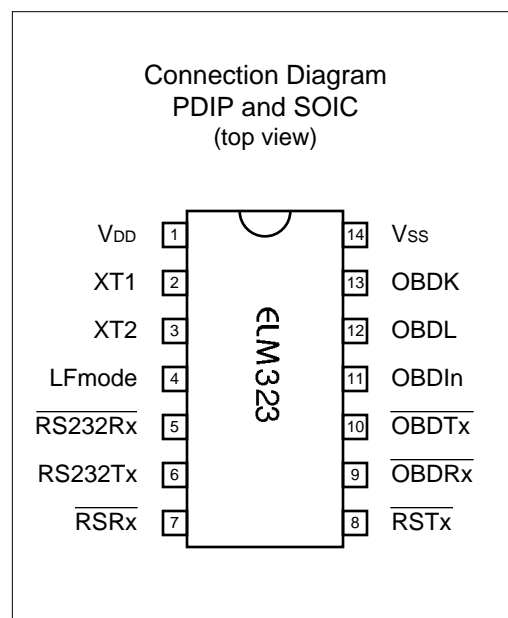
Connection Diagram
PDIP and SOIC
(top view)

| | | | |
|---|---|---|---|
| $V_{DD}$ | 1 | 14 | $V_{SS}$ |
| XT1 | 2 | 13 | OBDK |
| XT2 | 3 | 12 | OBDL |
| LFmode | 4 | 11 | OBDIn |
| $\overline{RS232Rx}$ | 5 | 10 | $\overline{OBDTx}$ |
| RS232Tx | 6 | 9 | $\overline{OBDRx}$ |
| $\overline{RSRx}$ | 7 | 8 | $\overline{RSTx}$ |

ELM323